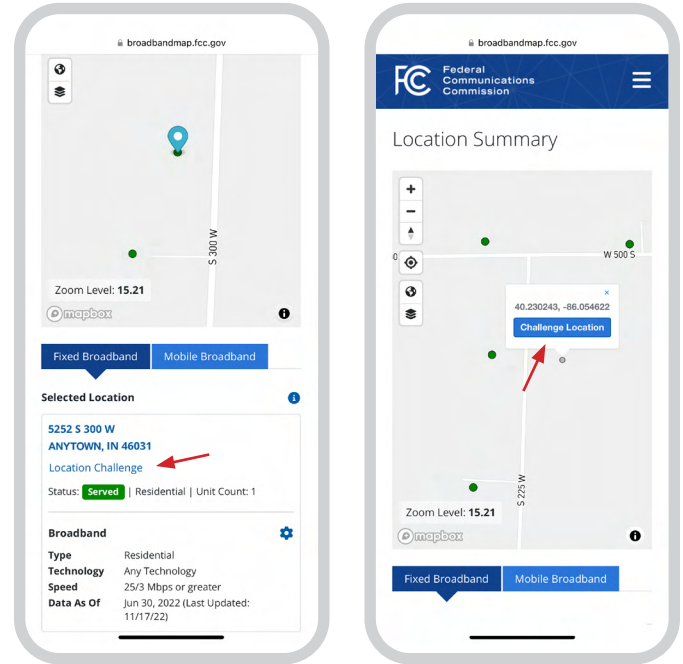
broadbandmap.fcc.gov

S 300 W

Zoom Level: 15.21

mapbox

Fixed Broadband | Mobile Broadband

Selected Location

5252 S 300 W
ANYTOWN, IN 46031

Location Challenge

Status: Served | Residential | Unit Count: 1

Broadband

| | |
|---|---|
| Type | Residential |
| Technology | Any Technology |
| Speed | 25/3 Mbps or greater |
| Data As Of | Jun 30, 2022 (Last Updated: 11/17/22) |

broadbandmap.fcc.gov

FCC Federal Communications Commission

Location Summary

0

W 500 S

40.230243, -86.054622

Challenge Location

S 225 W

Zoom Level: 15.21

mapbox

Fixed Broadband | Mobile Broadband